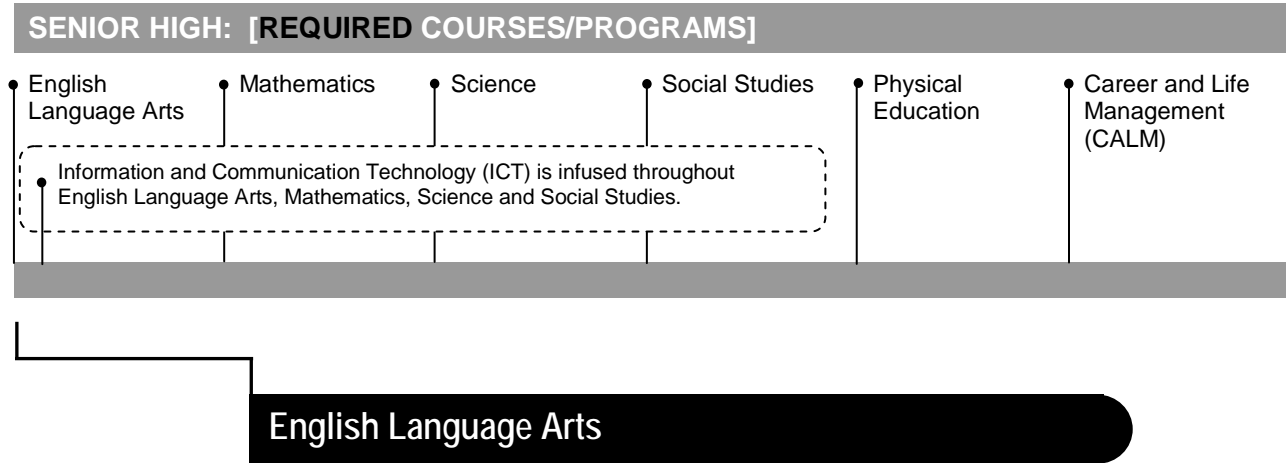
SENIOR HIGH: [REQUIRED COURSES/PROGRAMS]

English Language Arts

Mathematics

Science

Social Studies

Physical Education

Career and Life Management (CALM)

Information and Communication Technology (ICT) is infused throughout English Language Arts, Mathematics, Science and Social Studies.

English Language Arts